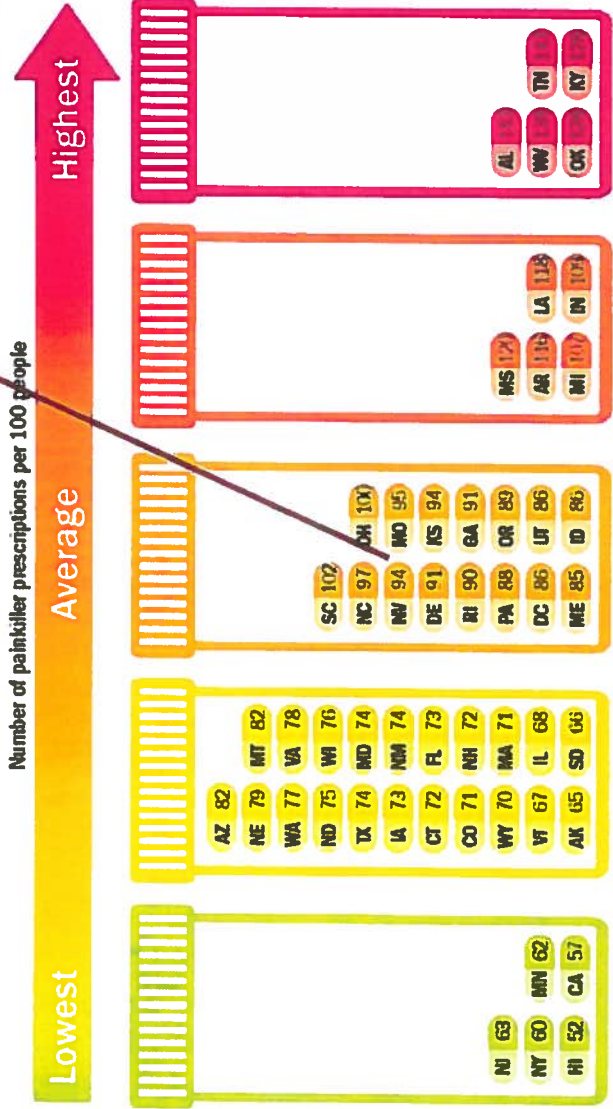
Lowest

Average

Highest

Number of painkiller prescriptions per 100 people

NJ 63
NY 60
HI 52
MN 62
CA 57

AZ 82
NE 79
WA 77
ND 75
TX 74
IA 73
CT 72
CO 71
WY 70
VT 67
AK 65
MT 82
VA 78
WI 76
MD 74
NM 74
FL 73
NH 72
MA 71
IL 68
SD 66

SC 102
NC 97
NV 94
DE 91
RI 90
PA 88
DC 86
ME 85
OH 100
MO 95
KS 94
GA 91
OR 89
UT 86
ID 86

MS 120
AR 116
MI 107
LA 118
IN 109

AL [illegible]
WV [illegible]
OK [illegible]
TN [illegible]
KY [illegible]